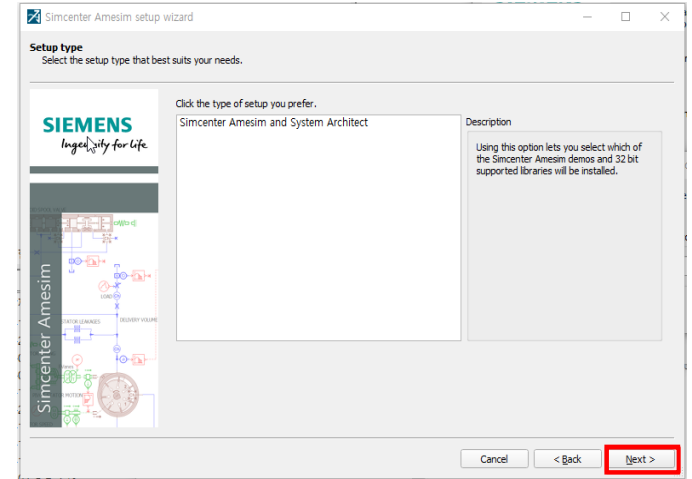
Simcenter Amesim setup wizard

Setup type
Select the setup type that best suits your needs.

SIEMENS
Ingenuity for life

Simcenter Amesim

LOAD

STATOR LEAKAGES

DELIVERY VOLUME

Click the type of setup you prefer.

Simcenter Amesim and System Architect

Description

Using this option lets you select which of the Simcenter Amesim demos and 32 bit supported libraries will be installed.

Cancel

< Back

Next >